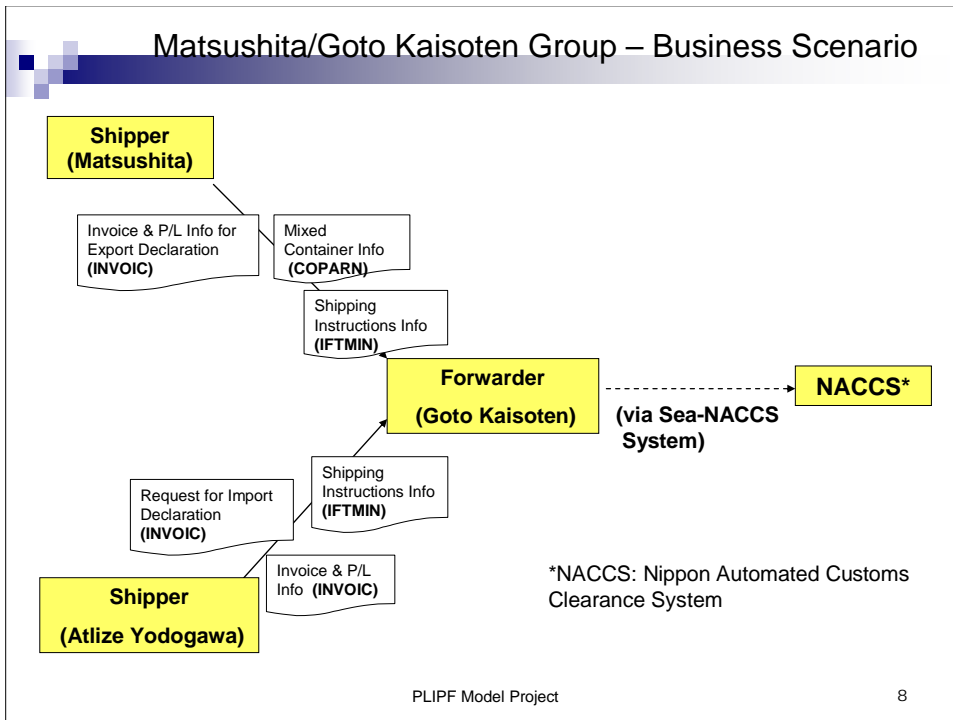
Matsushita/Goto Kaisoten Group – Business Scenario

Shipper
(Matsushita)

Invoice & P/L Info for Export Declaration
(INVOIC)

Mixed Container Info
(COPARN)

Shipping Instructions Info
(IFTMIN)

Forwarder
(Goto Kaisoten)

NACCS*

(via Sea-NACCS System)

Request for Import Declaration
(INVOIC)

Shipping Instructions Info
(IFTMIN)

Invoice & P/L Info (INVOIC)

Shipper
(Atlize Yodogawa)

*NACCS: Nippon Automated Customs Clearance System

PLIPF Model Project

8